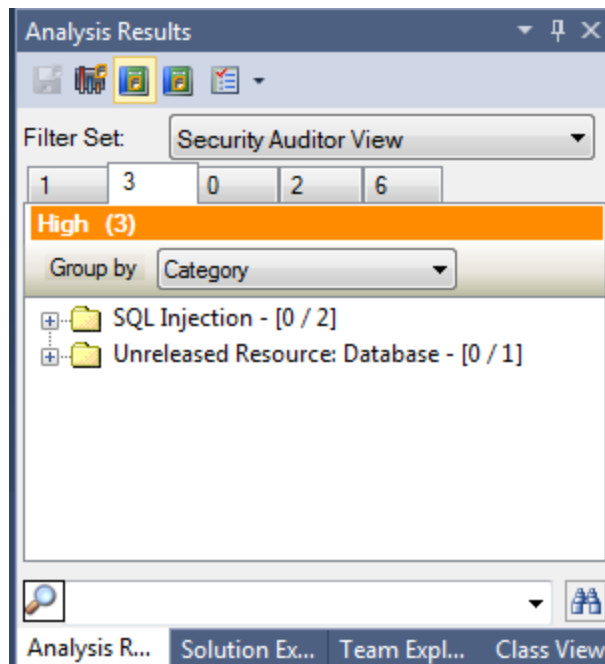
Analysis Results

Filter Set: Security Auditor View

1 3 0 2 6

High (3)

Group by Category

SQL Injection - [0 / 2]
Unreleased Resource: Database - [0 / 1]

Analysis R... Solution Ex... Team Expl... Class View